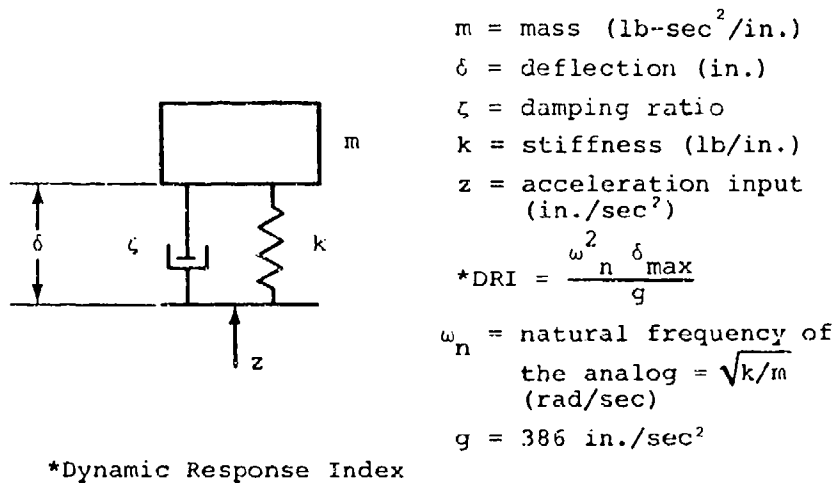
m

δ

ζ

k

z

m = mass (lb-sec$^2$/in.)

δ = deflection (in.)

ζ = damping ratio

k = stiffness (lb/in.)

z = acceleration input (in./sec$^2$)

*DRI = $\frac{\omega_n^2 \delta_{max}}{g}$

$\omega_n$ = natural frequency of the analog = $\sqrt{k/m}$ (rad/sec)

g = 386 in./sec$^2$

*Dynamic Response Index